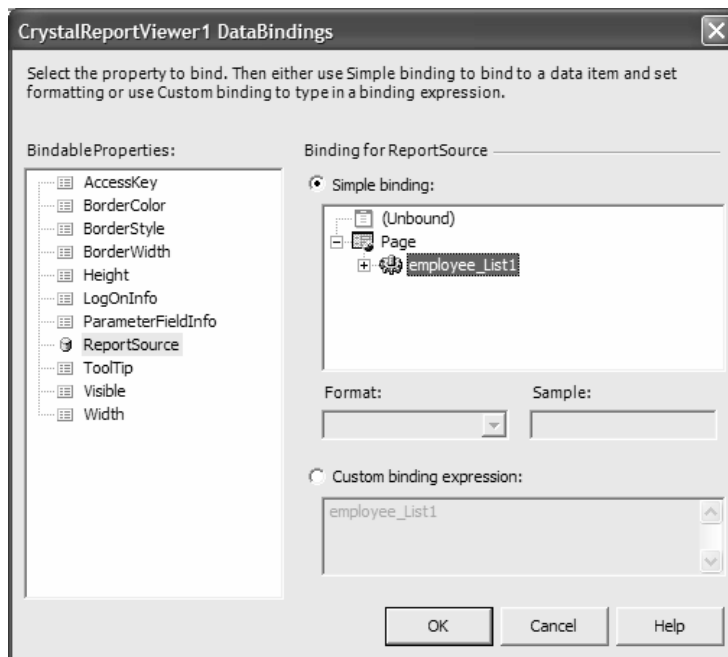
CrystalReportViewer1 DataBindings

Select the property to bind. Then either use Simple binding to bind to a data item and set formatting or use Custom binding to type in a binding expression.

BindableProperties:

AccessKey
BorderColor
BorderStyle
BorderWidth
Height
LogOnInfo
ParameterFieldInfo
ReportSource
ToolTip
Visible
Width

Binding for ReportSource

Simple binding:

(Unbound)
Page
employee_List1

Format:

Sample:

Custom binding expression:

employee_List1

OK

Cancel

Help